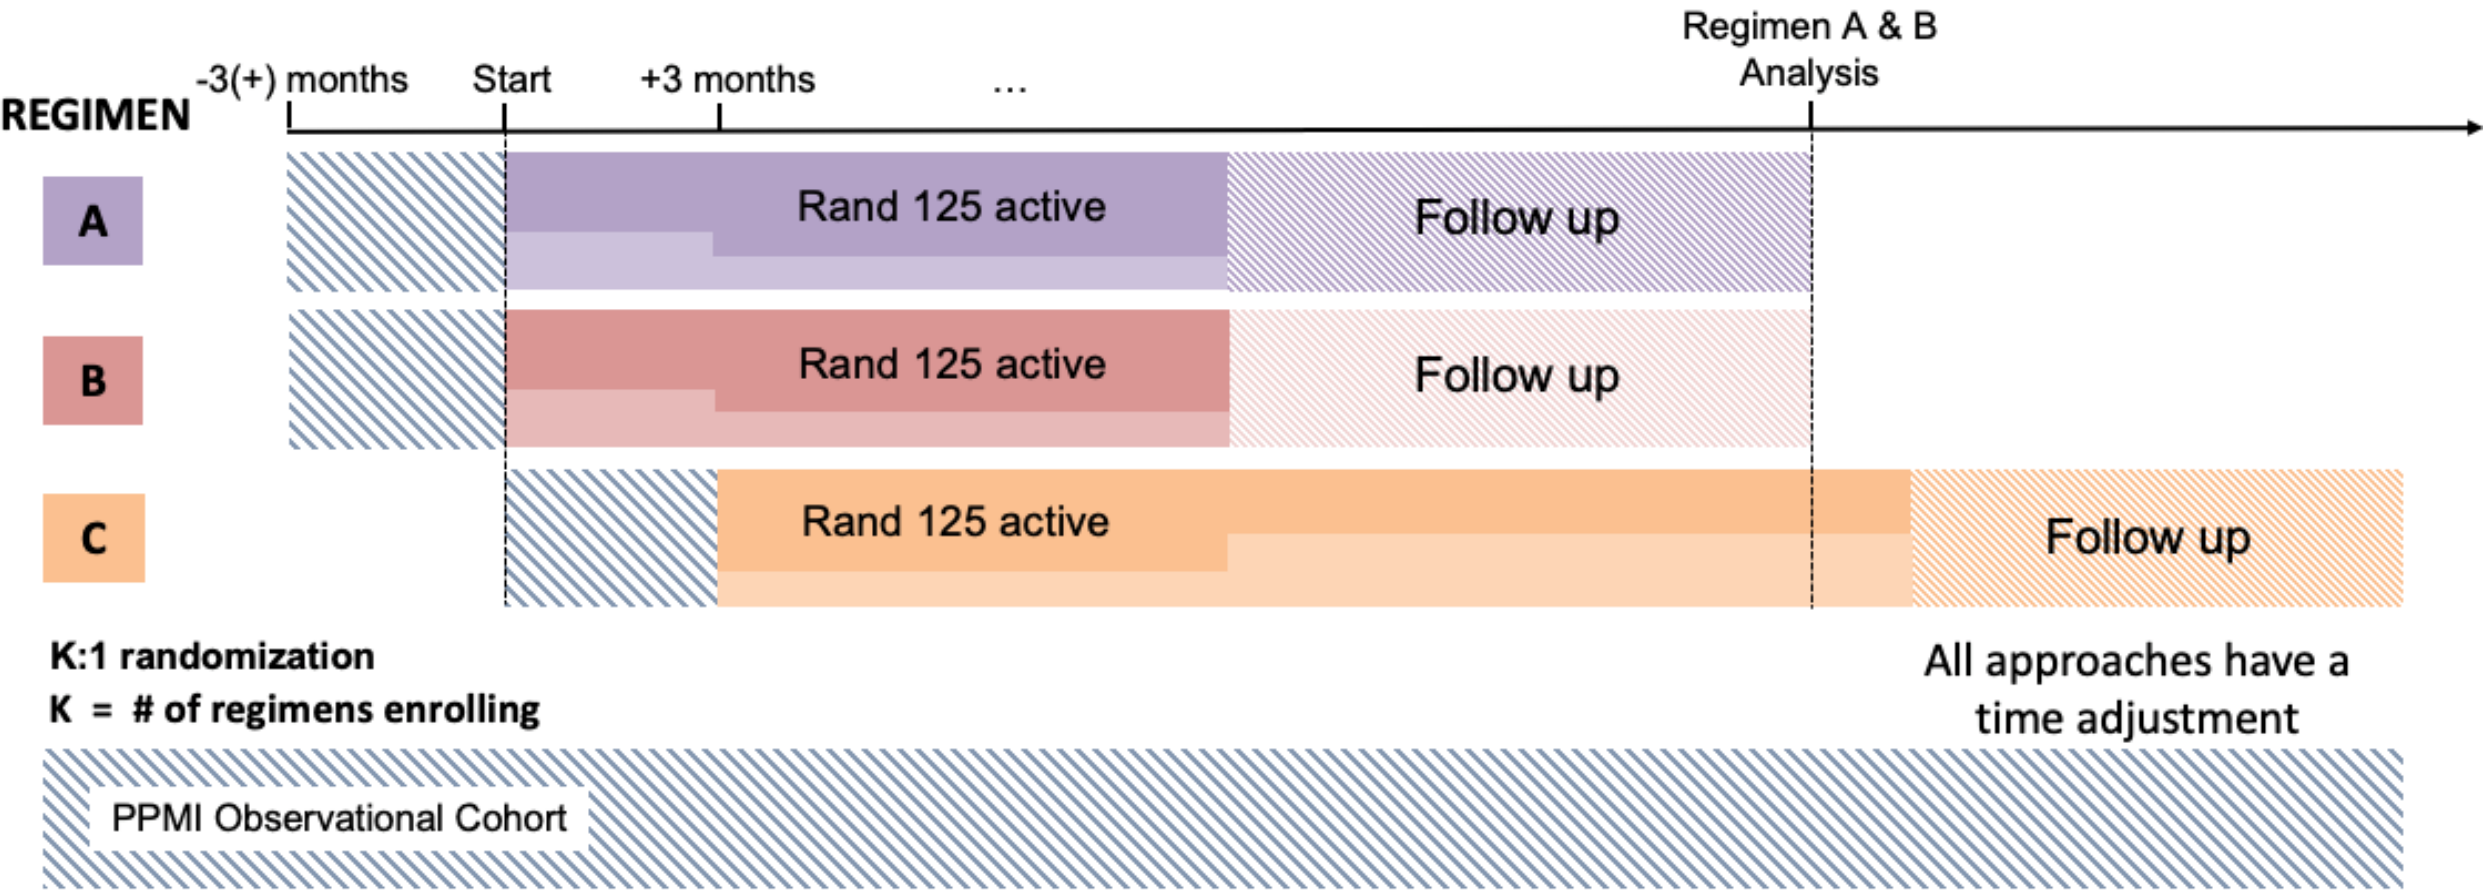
REGIMEN

-3(+) months

Start

+3 months

...

Regimen A & B Analysis

A

Rand 125 active

Follow up

B

Rand 125 active

Follow up

C

Rand 125 active

Follow up

K:1 randomization

K = # of regimens enrolling

All approaches have a time adjustment

PPMI Observational Cohort